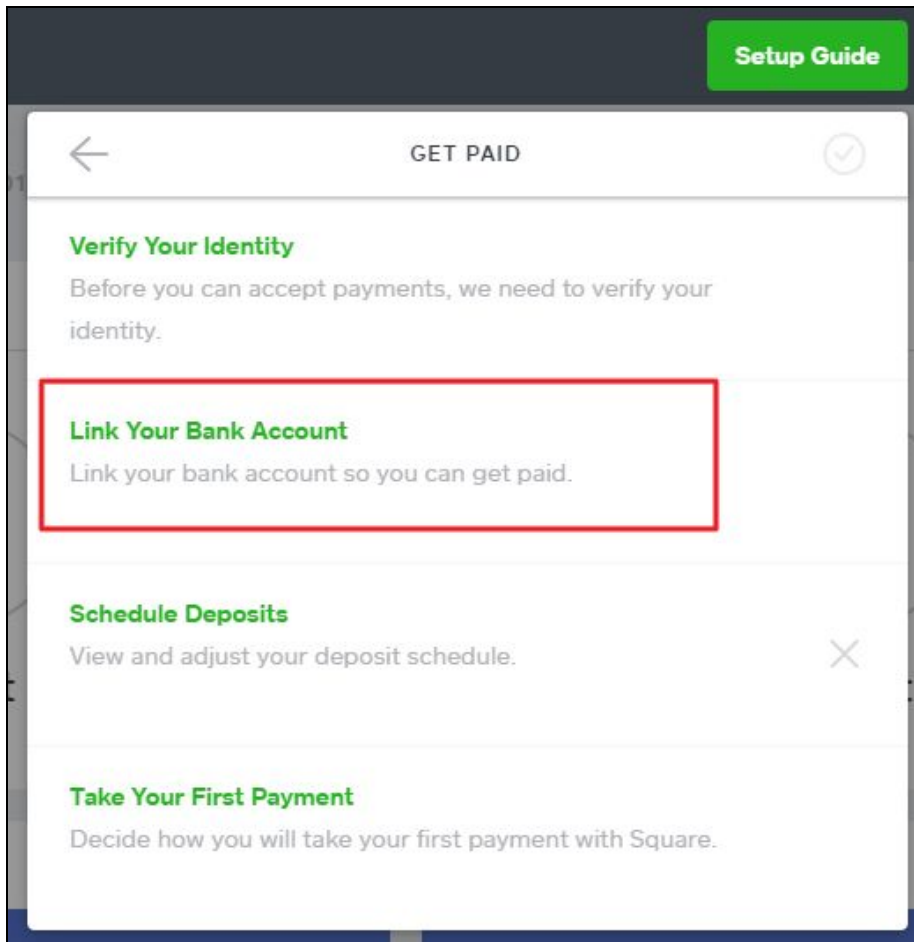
Setup Guide

GET PAID

Verify Your Identity

Before you can accept payments, we need to verify your identity.

Link Your Bank Account

Link your bank account so you can get paid.

Schedule Deposits

View and adjust your deposit schedule.

Take Your First Payment

Decide how you will take your first payment with Square.